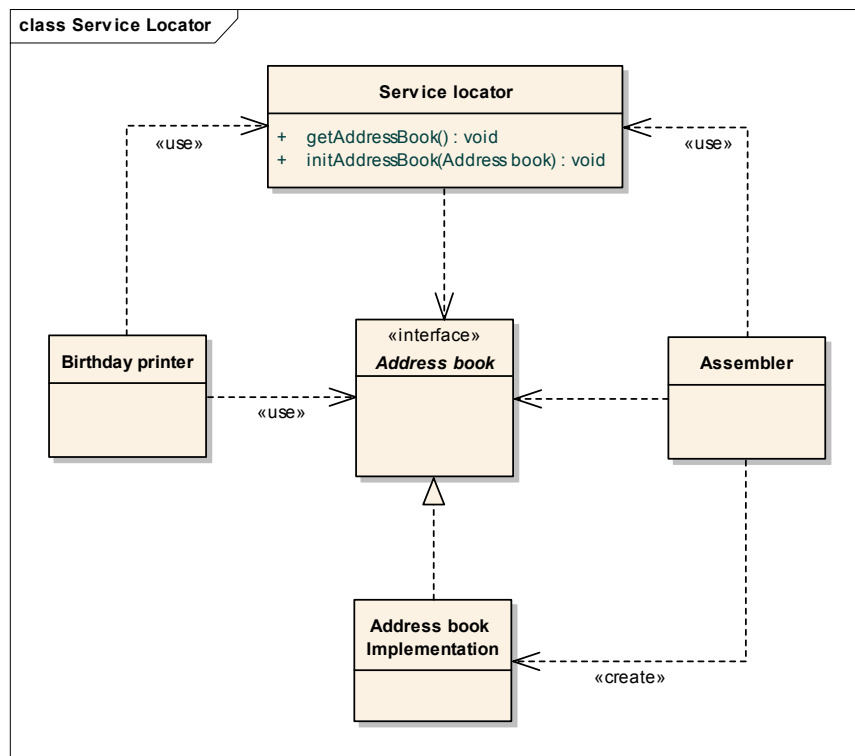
class Service Locator

Service locator

+ getAddressBook() : void
+ initAddressBook(Address book) : void

«use»

«use»

Birthday printer

«interface»
Address book

Assembler

«use»

Address book Implementation

«create»